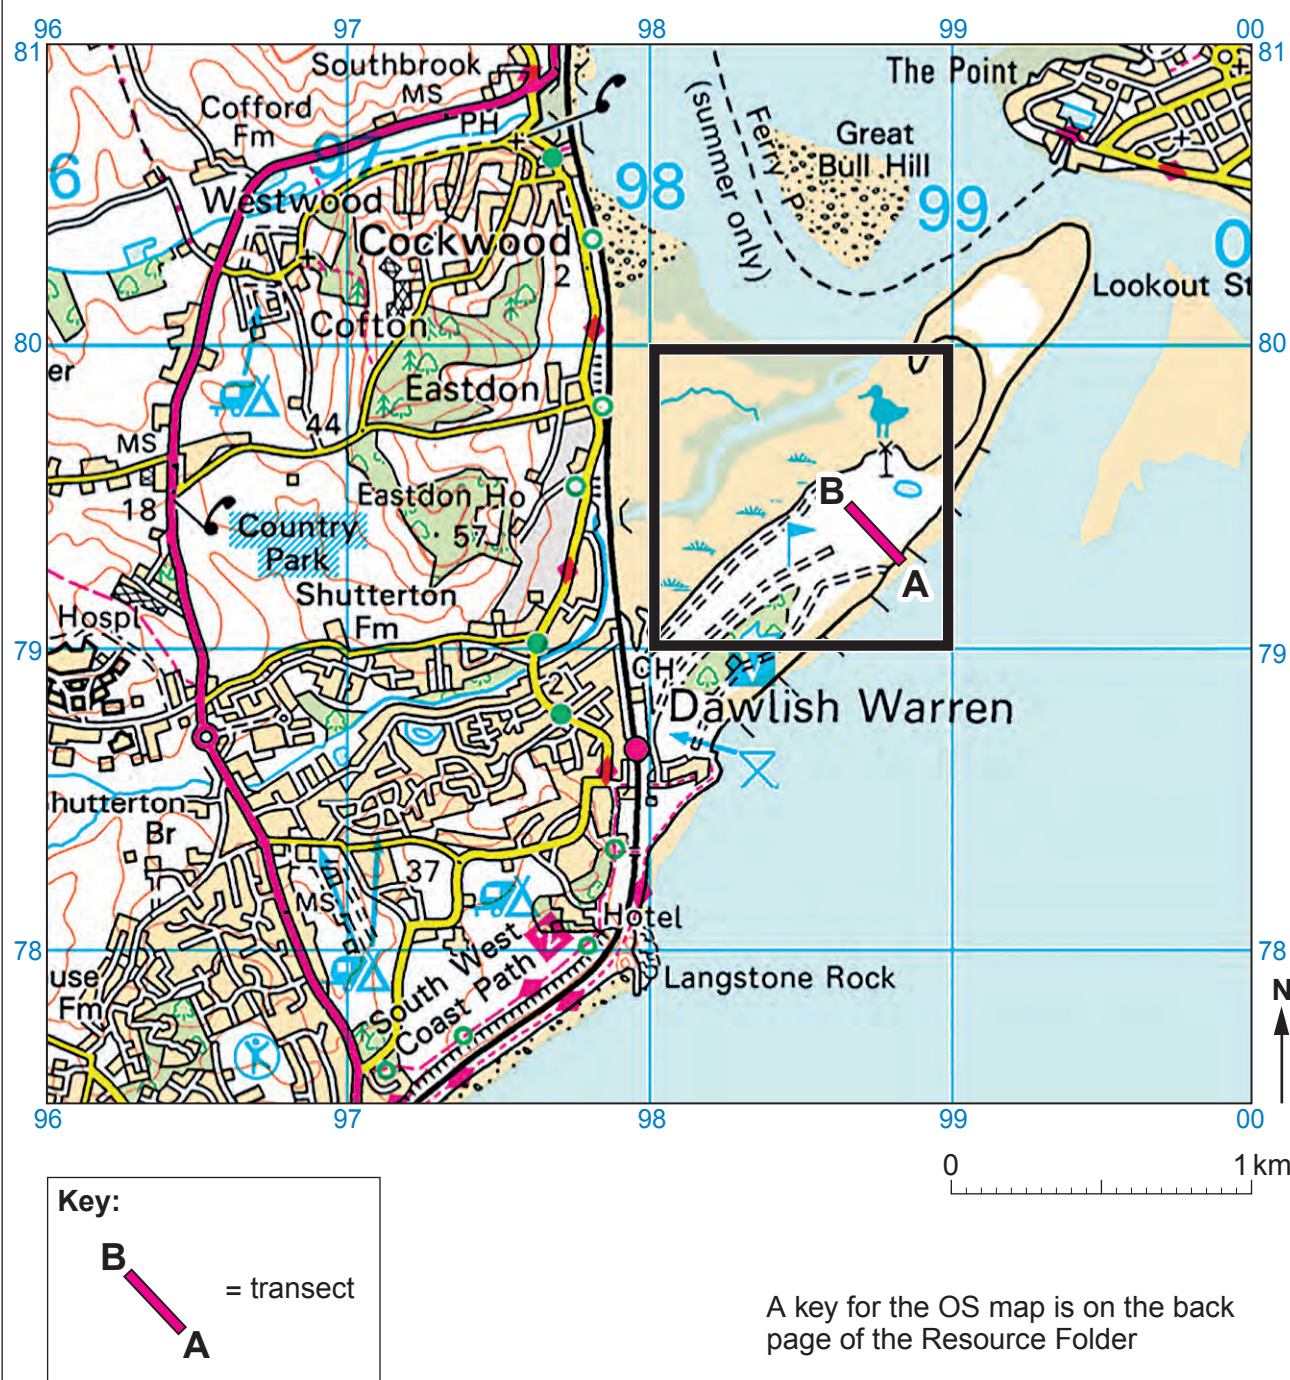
96 97 98 99 00
81 81

Southbrook
MS
Cofford Fm
PH
The Point
Great Bull Hill
Ferry P (summer only)
Westwood
Cockwood
2
98
99
Lookout St
Cofton
80 80
er
Eastdon
44
MS
Eastdon Ho
18
Country Park
57
B
A
Shutterton Fm
Hospl
79 79
CH
Dawlish Warren
2
hutterton
Br
37
MS
Hotel
South West Coast Path
78 78
Langstone Rock
use Fm
N
96 97 98 99 00

0 1 km

Key:
B A = transect

A key for the OS map is on the back page of the Resource Folder